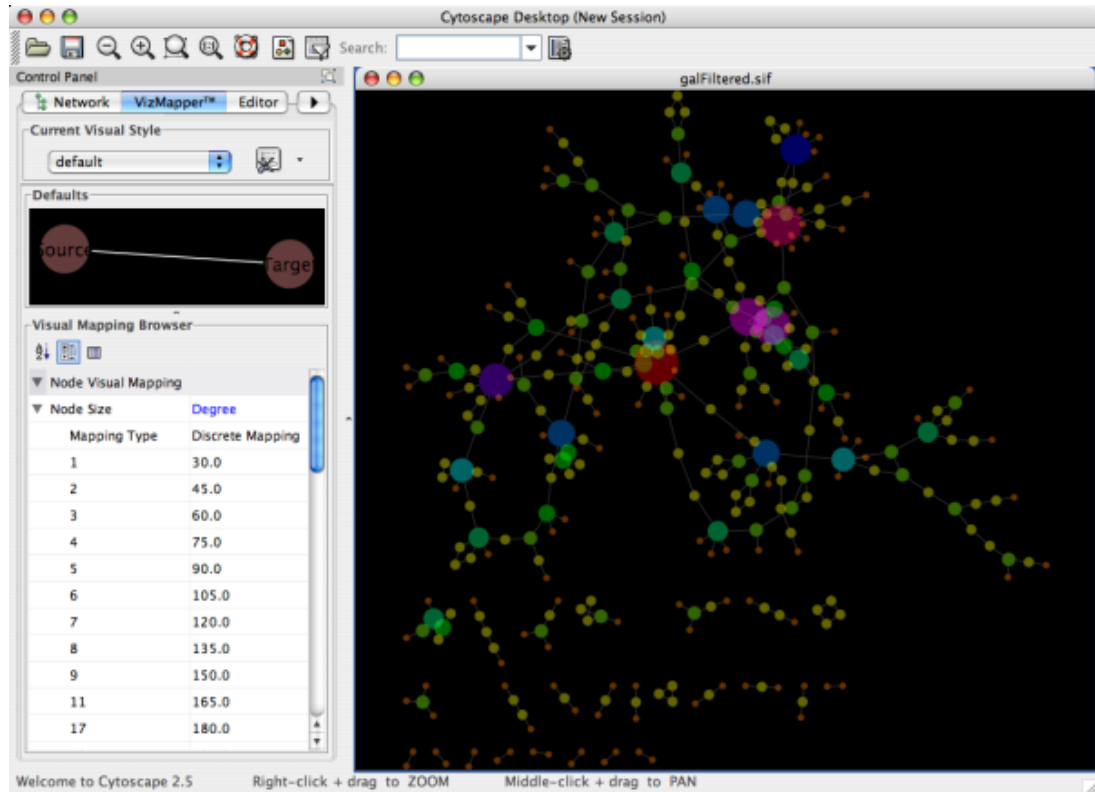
Cytoscape Desktop (New Session)

Search:

Control Panel

Network VizMapper™ Editor

Current Visual Style

default

Defaults

Source Target

Visual Mapping Browser

Node Visual Mapping

| Node Size | Degree |
|---|---|
| Mapping Type | Discrete Mapping |
| 1 | 30.0 |
| 2 | 45.0 |
| 3 | 60.0 |
| 4 | 75.0 |
| 5 | 90.0 |
| 6 | 105.0 |
| 7 | 120.0 |
| 8 | 135.0 |
| 9 | 150.0 |
| 11 | 165.0 |
| 17 | 180.0 |

galFiltered.sif

Welcome to Cytoscape 2.5 Right-click + drag to ZOOM Middle-click + drag to PAN